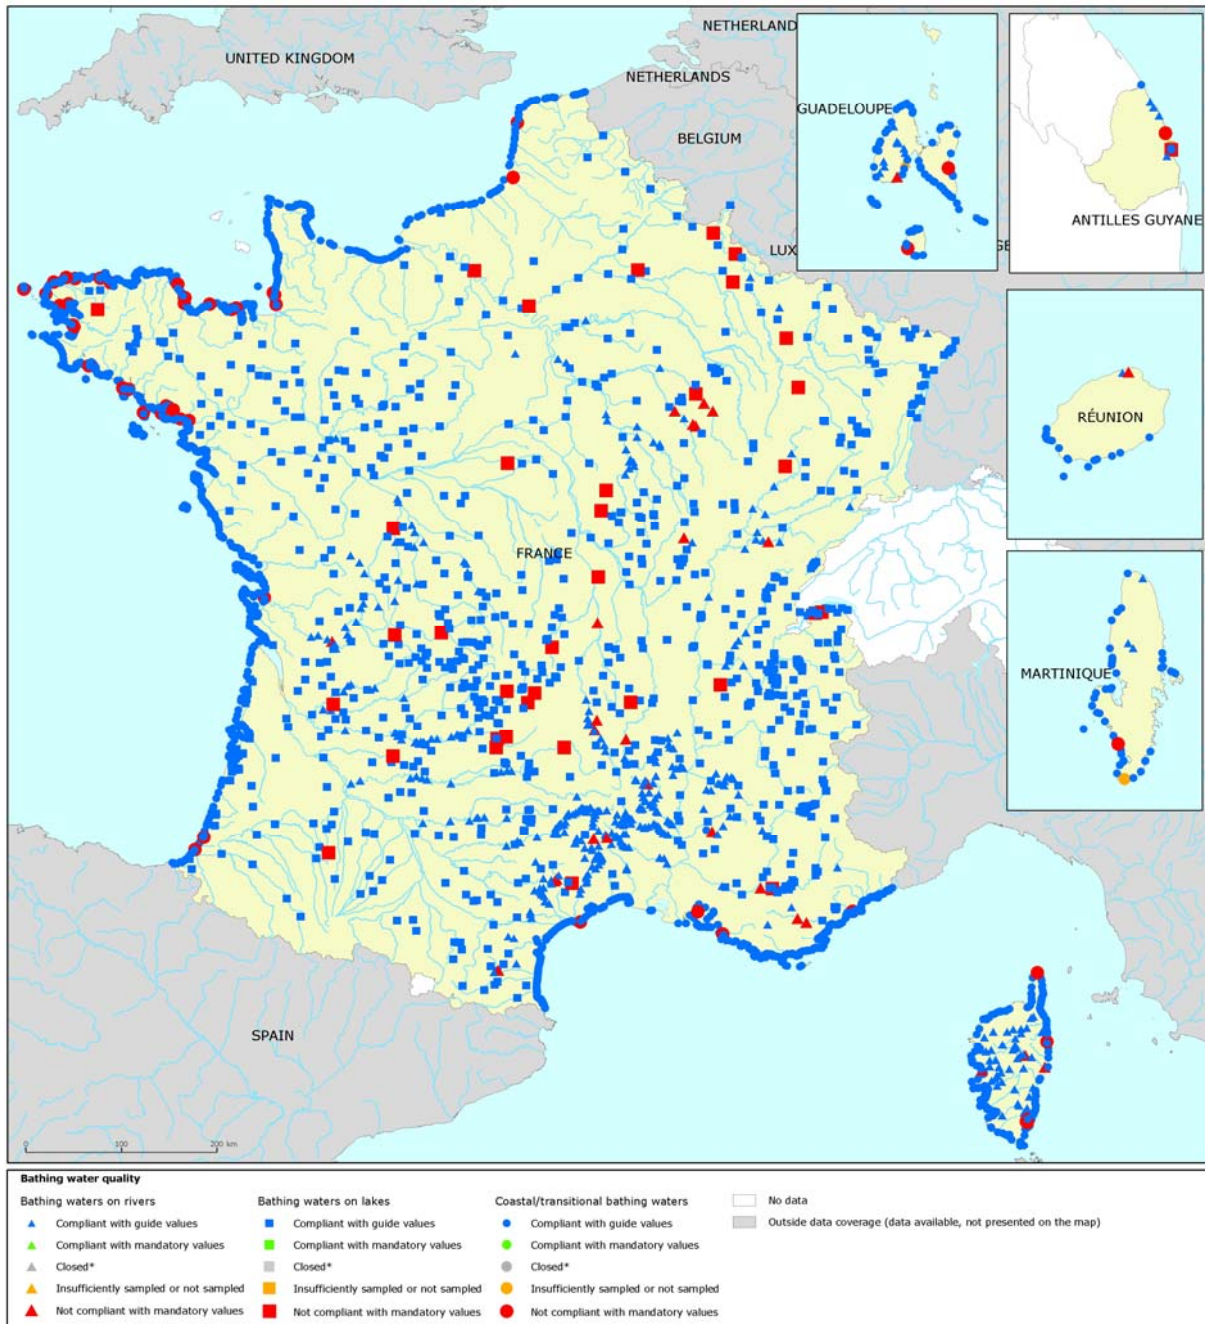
UNITED KINGDOM
NETHERLAND
NETHERLANDS
BELGIUM
LUX
GUADELOUPE
ANTILLES GUYANE
RÉUNION
FRANCE
MARTINIQUE
SPAIN

0 100 200 km

Bathing water quality

Bathing waters on rivers
Compliant with guide values
Compliant with mandatory values
Closed*
Insufficiently sampled or not sampled
Not compliant with mandatory values

Bathing waters on lakes
Compliant with guide values
Compliant with mandatory values
Closed*
Insufficiently sampled or not sampled
Not compliant with mandatory values

Coastal/transitional bathing waters
Compliant with guide values
Compliant with mandatory values
Closed*
Insufficiently sampled or not sampled
Not compliant with mandatory values

No data
Outside data coverage (data available, not presented on the map)